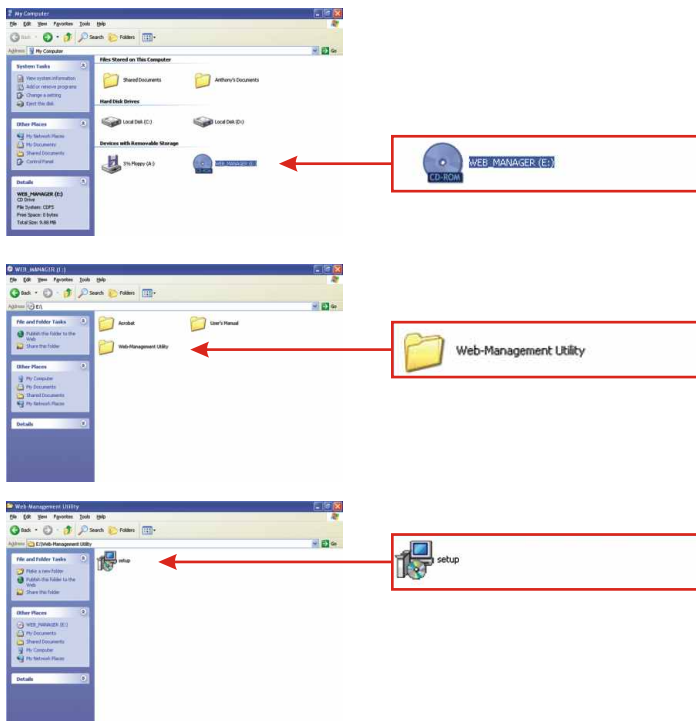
My Computer
File Edit View Favorites Tools Help
Back Search Folders
Address My Computer Go

System Tasks
View system information
Add or remove programs
Change a setting
Eject this disk

Other Places
My Network Places
My Documents
Shared Documents
Control Panel

Details
WEB_MANAGER (E:)
CD Drive
File System: CDFS
Free Space: 0 bytes
Total Size: 5.90 MB

Files Stored on This Computer
Shared Documents
Anthony's Documents

Hard Disk Drives
Local Disk (C:)
Local Disk (D:)

Devices with Removable Storage
3½ Floppy (A:)
WEB_MANAGER (E:)

CD-ROM
WEB_MANAGER (E:)

WEB_MANAGER (E:)
File Edit View Favorites Tools Help
Back Search Folders
Address E:\ Go

File and Folder Tasks
Publish this folder to the Web
Share this folder

Other Places
My Computer
My Documents
Shared Documents
My Network Places

Details

Acrobat
User's Manual
Web-Management Utility

Web-Management Utility

Web-Management Utility
File Edit View Favorites Tools Help
Back Search Folders
Address E:\Web-Management Utility Go

File and Folder Tasks
Make a new folder
Publish this folder to the Web
Share this folder

Other Places
WEB_MANAGER (E:)
My Documents
Shared Documents
My Computer
My Network Places

Details

setup

setup